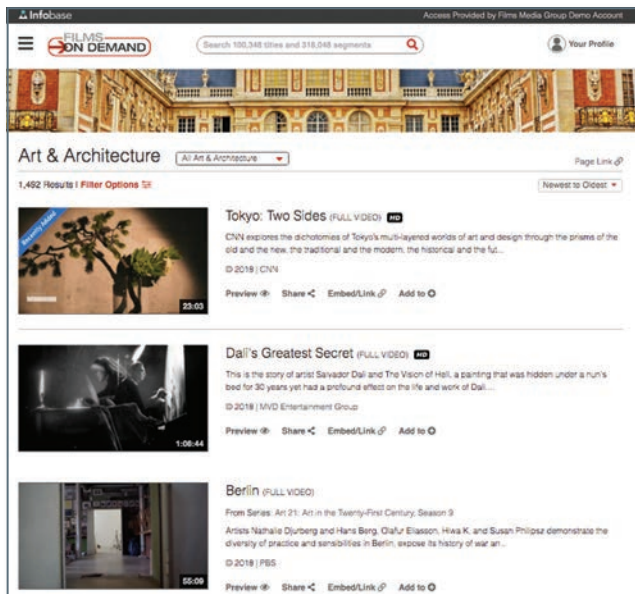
Infobase

Access Provided by Films Media Group Demo Account

FILMS ON DEMAND

Search 100,348 titles and 318,048 segments

Your Profile

Art & Architecture

All Art & Architecture

Page Link

1,492 Results | Filter Options

Newest to Oldest

Recently Added

23:03

Tokyo: Two Sides (FULL VIDEO) HD

CNN explores the dichotomies of Tokyo's multi-layered worlds of art and design through the prisms of the old and the new, the traditional and the modern, the historical and the fut...

© 2018 | CNN

Preview Share Embed/Link Add to

1:06:44

Dali's Greatest Secret (FULL VIDEO) HD

This is the story of artist Salvador Dali and The Vision of Hell, a painting that was hidden under a nun's bed for 30 years yet had a profound effect on the life and work of Dali...

© 2018 | MVD Entertainment Group

Preview Share Embed/Link Add to

55:09

Berlin (FULL VIDEO)

From Series: Art 21: Art in the Twenty-First Century, Season 9

Artists Nathalie Djurberg and Hans Berg, Olafur Eliasson, Hiwa K. and Susan Philipsz demonstrate the diversity of practice and sensibilities in Berlin, expose its history of war an...

© 2018 | PBS

Preview Share Embed/Link Add to